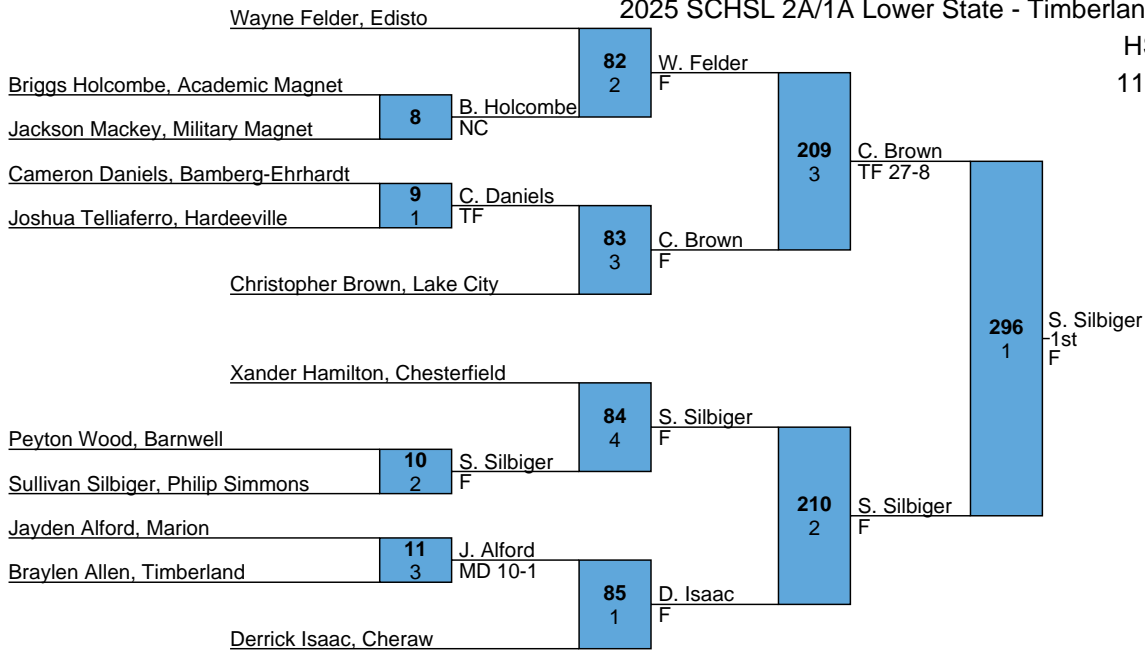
2025 SCHSL 2A/1A Lower State - Timberlan
H
11

Wayne Felder, Edisto
Briggs Holcombe, Academic Magnet
Jackson Mackey, Military Magnet
Cameron Daniels, Bamberg-Ehrhardt
Joshua Telliaferro, Hardeeville
Christopher Brown, Lake City
Xander Hamilton, Chesterfield
Peyton Wood, Barnwell
Sullivan Silbiger, Philip Simmons
Jayden Alford, Marion
Braylen Allen, Timberland
Derrick Isaac, Cheraw

8
B. Holcombe
NC

9
1
C. Daniels
TF

10
2
S. Silbiger
F

11
3
J. Alford
MD 10-1

82
2
W. Felder
F

83
3
C. Brown
F

84
4
S. Silbiger
F

85
1
D. Isaac
F

209
3
C. Brown
TF 27-8

210
2
S. Silbiger
F

296
1
S. Silbiger
1st
F